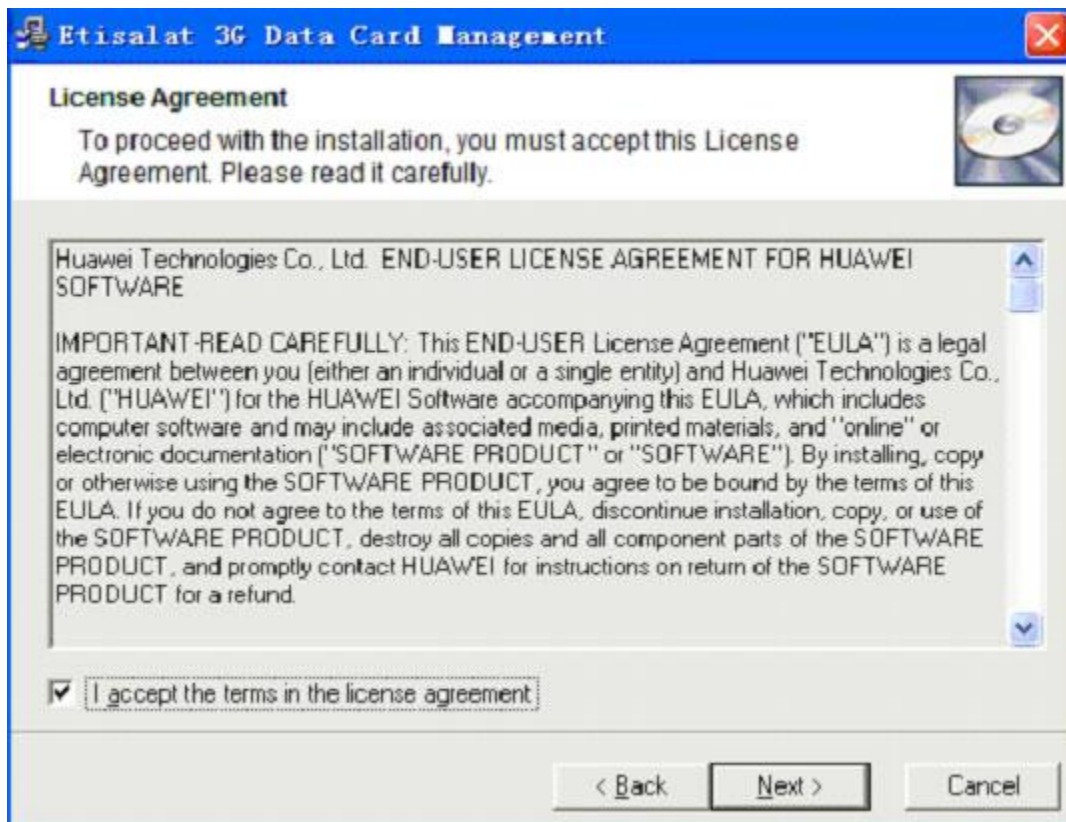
Etisalat 3G Data Card Management

License Agreement

To proceed with the installation, you must accept this License Agreement. Please read it carefully.

Huawei Technologies Co., Ltd. END-USER LICENSE AGREEMENT FOR HUAWEI SOFTWARE

IMPORTANT-READ CAREFULLY: This END-USER License Agreement ("EULA") is a legal agreement between you (either an individual or a single entity) and Huawei Technologies Co., Ltd. ("HUAWEI") for the HUAWEI Software accompanying this EULA, which includes computer software and may include associated media, printed materials, and "online" or electronic documentation ("SOFTWARE PRODUCT" or "SOFTWARE"). By installing, copy or otherwise using the SOFTWARE PRODUCT, you agree to be bound by the terms of this EULA. If you do not agree to the terms of this EULA, discontinue installation, copy, or use of the SOFTWARE PRODUCT, destroy all copies and all component parts of the SOFTWARE PRODUCT, and promptly contact HUAWEI for instructions on return of the SOFTWARE PRODUCT for a refund.

I accept the terms in the license agreement

< Back

Next >

Cancel